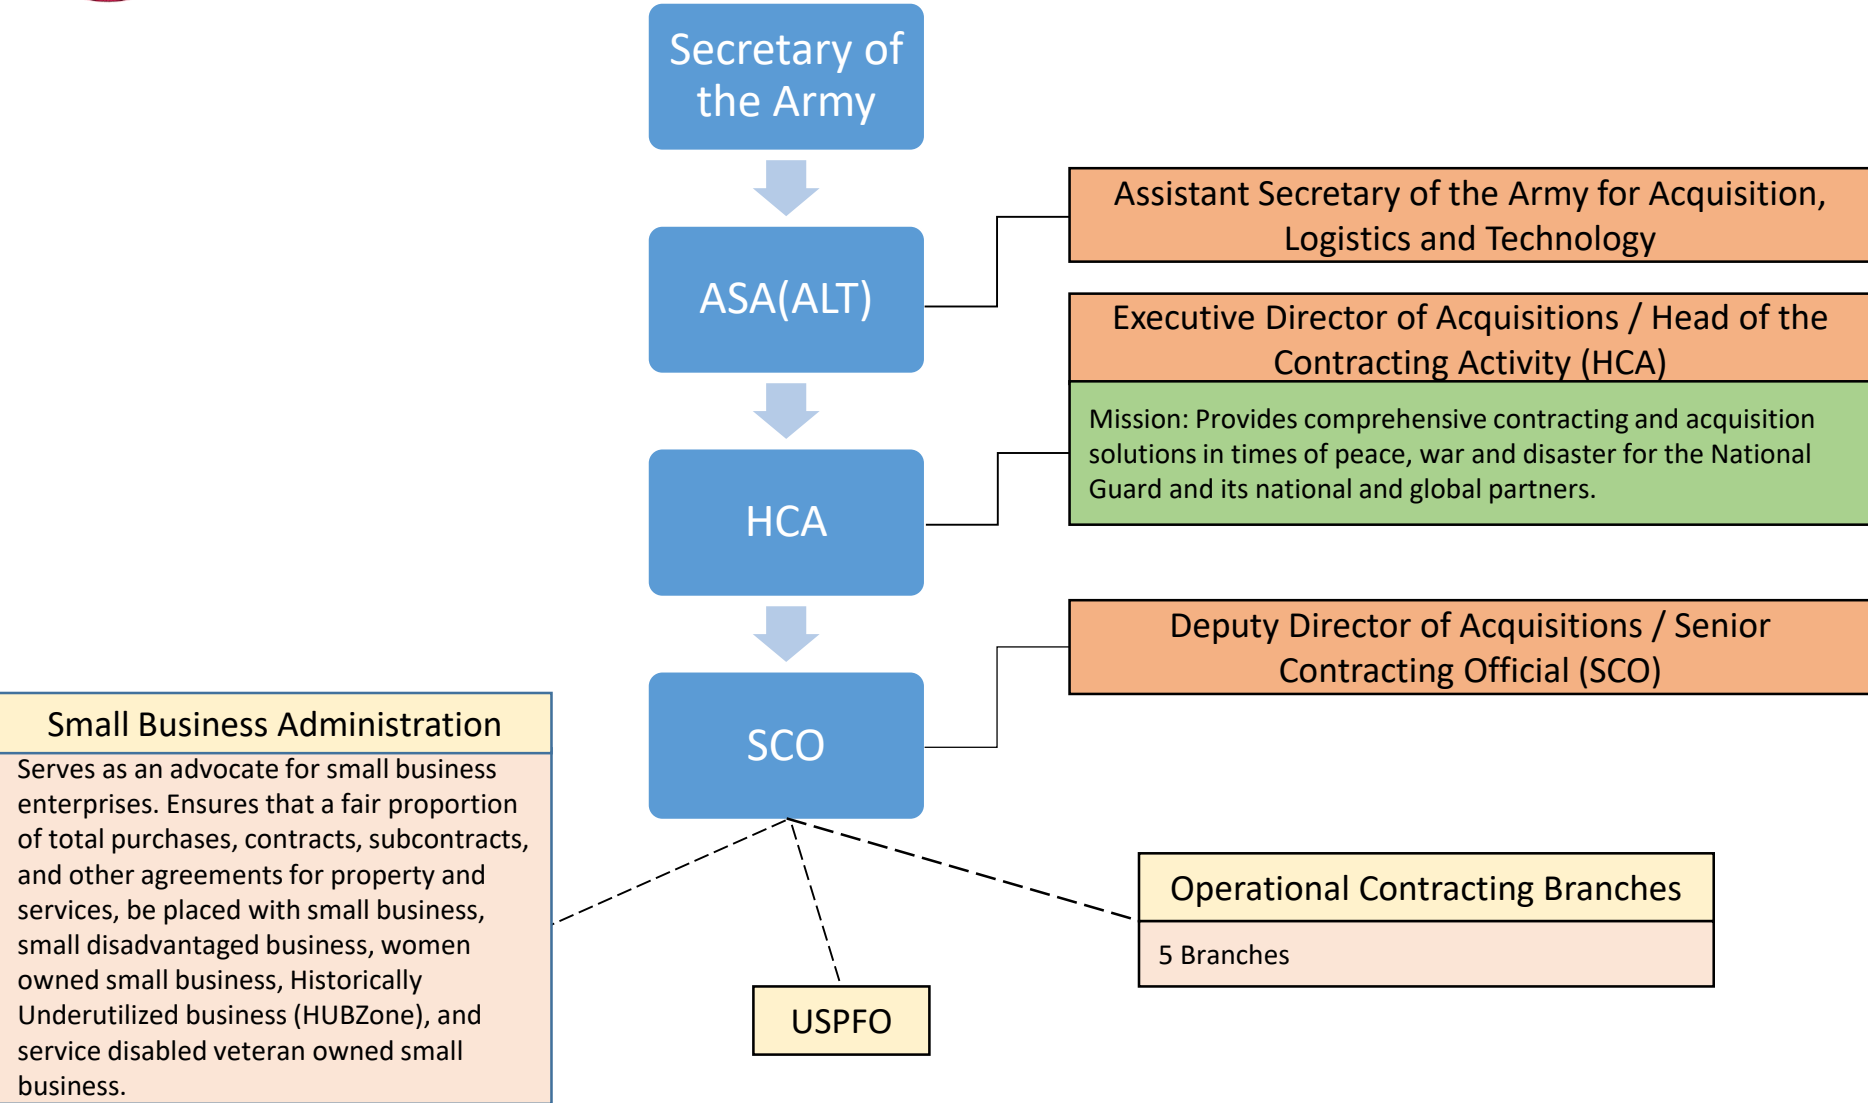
Secretary of the Army

ASA(ALT)

HCA

SCO

Assistant Secretary of the Army for Acquisition, Logistics and Technology

Executive Director of Acquisitions / Head of the Contracting Activity (HCA)

Mission: Provides comprehensive contracting and acquisition solutions in times of peace, war and disaster for the National Guard and its national and global partners.

Deputy Director of Acquisitions / Senior Contracting Official (SCO)

Small Business Administration

Serves as an advocate for small business enterprises. Ensures that a fair proportion of total purchases, contracts, subcontracts, and other agreements for property and services, be placed with small business, small disadvantaged business, women owned small business, Historically Underutilized business (HUBZone), and service disabled veteran owned small business.

USPFO

Operational Contracting Branches

5 Branches